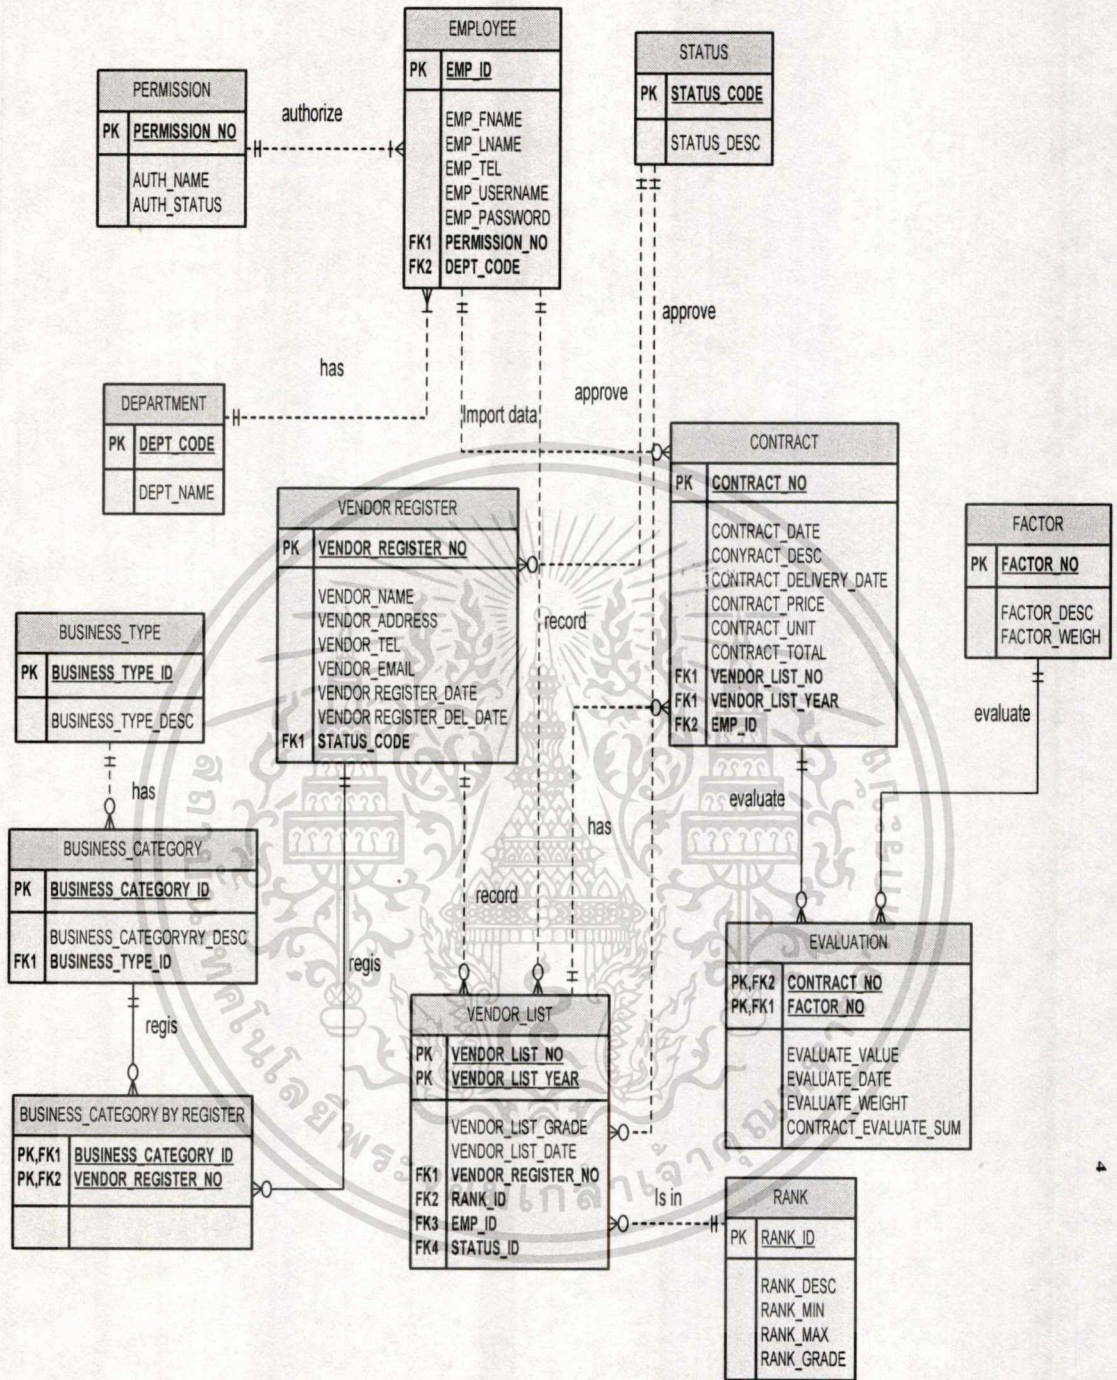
EMPLOYEE

| PK | EMP_ID |
|---|---|
| | EMP_FNAME<br>EMP_LNAME<br>EMP_TEL<br>EMP_USERNAME<br>EMP_PASSWORD |
| FK1<br>FK2 | PERMISSION_NO<br>DEPT_CODE |

STATUS

| PK | STATUS_CODE |
|---|---|
| | STATUS_DESC |

PERMISSION

| PK | PERMISSION_NO |
|---|---|
| | AUTH_NAME<br>AUTH_STATUS |

authorize

approve

has

DEPARTMENT

| PK | DEPT_CODE |
|---|---|
| | DEPT_NAME |

Import data

approve

CONTRACT

| PK | CONTRACT_NO |
|---|---|
| | CONTRACT_DATE<br>CONYRACT_DESC<br>CONTRACT_DELIVERY_DATE<br>CONTRACT_PRICE<br>CONTRACT_UNIT<br>CONTRACT_TOTAL |
| FK1<br>FK1<br>FK2 | VENDOR_LIST_NO<br>VENDOR_LIST_YEAR<br>EMP_ID |

FACTOR

| PK | FACTOR_NO |
|---|---|
| | FACTOR_DESC<br>FACTOR_WEIGH |

VENDOR REGISTER

| PK | VENDOR_REGISTER_NO |
|---|---|
| | VENDOR_NAME<br>VENDOR_ADDRESS<br>VENDOR_TEL<br>VENDOR_EMAIL<br>VENDOR REGISTER_DATE<br>VENDOR REGISTER_DEL_DATE |
| FK1 | STATUS_CODE |

record

BUSINESS_TYPE

| PK | BUSINESS_TYPE_ID |
|---|---|
| | BUSINESS_TYPE_DESC |

evaluate

has

evaluate

has

BUSINESS_CATEGORY

| PK | BUSINESS_CATEGORY_ID |
|---|---|
| FK1 | BUSINESS_CATEGORYRY_DESC<br>BUSINESS_TYPE_ID |

record

regis

EVALUATION

| PK,FK2<br>PK,FK1 | CONTRACT_NO<br>FACTOR_NO |
|---|---|
| | EVALUATE_VALUE<br>EVALUATE_DATE<br>EVALUATE_WEIGHT<br>CONTRACT_EVALUATE_SUM |

regis

VENDOR_LIST

| PK<br>PK | VENDOR_LIST_NO<br>VENDOR_LIST_YEAR |
|---|---|
| | VENDOR_LIST_GRADE<br>VENDOR_LIST_DATE |
| FK1<br>FK2<br>FK3<br>FK4 | VENDOR_REGISTER_NO<br>RANK_ID<br>EMP_ID<br>STATUS_ID |

BUSINESS_CATEGORY BY REGISTER

| PK,FK1<br>PK,FK2 | BUSINESS_CATEGORY_ID<br>VENDOR_REGISTER_NO |
|---|---|
| | |

Is in

RANK

| PK | RANK_ID |
|---|---|
| | RANK_DESC<br>RANK_MIN<br>RANK_MAX<br>RANK_GRADE |

4